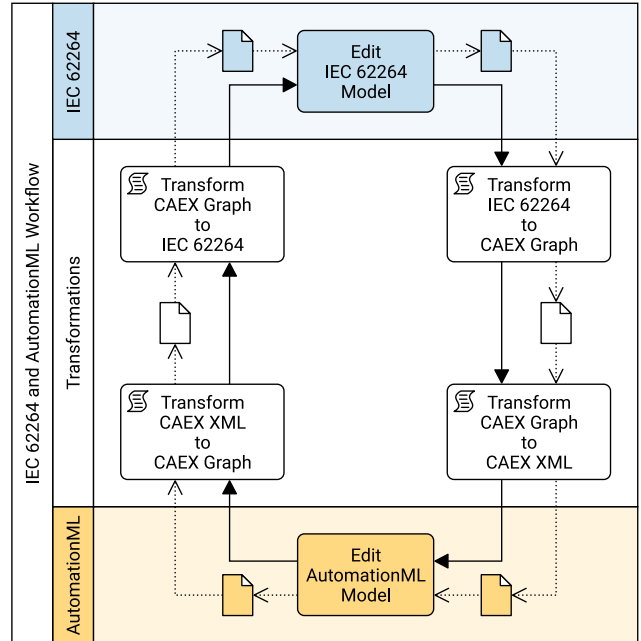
IEC 62264 and AutomationML Workflow

IEC 62264

Transformations

AutomationML

Edit IEC 62264 Model

Transform CAEX Graph to IEC 62264

Transform IEC 62264 to CAEX Graph

Transform CAEX XML to CAEX Graph

Transform CAEX Graph to CAEX XML

Edit AutomationML Model